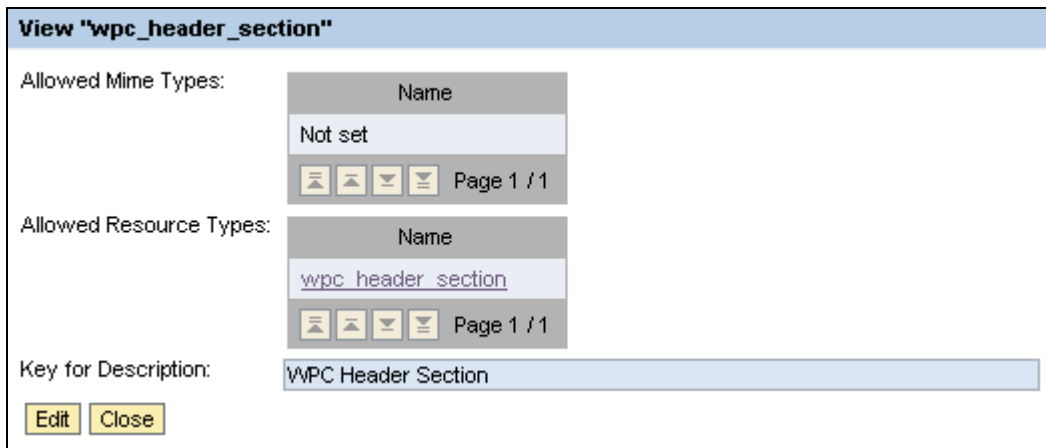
View "wpc_header_section"

Allowed Mime Types:

| Name |
|---|
| Not set |

Page 1 / 1

Allowed Resource Types:

| Name |
|---|
| wpc_header_section |

Page 1 / 1

Key for Description: WPC Header Section

Edit Close